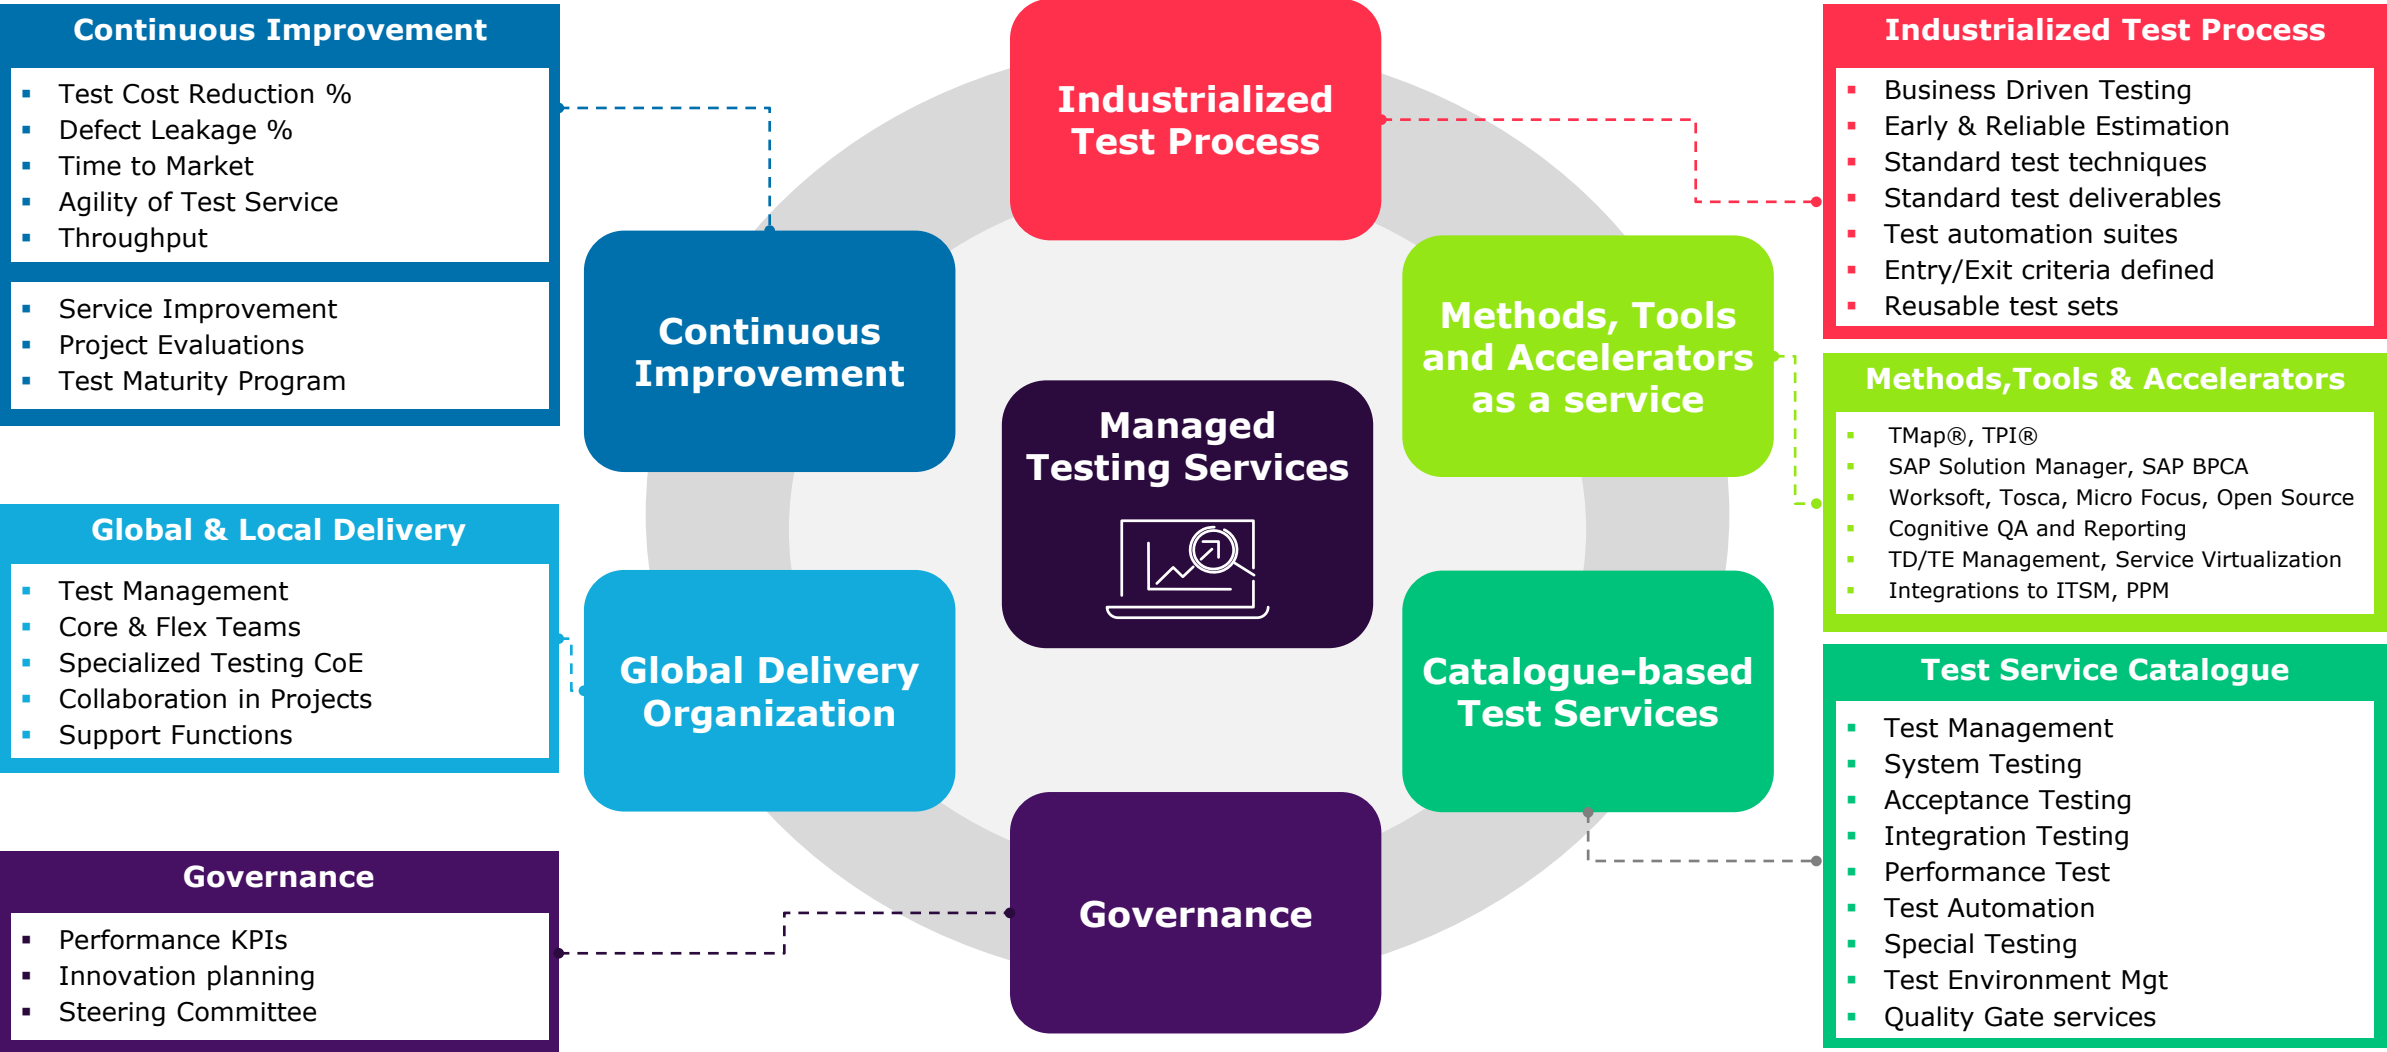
Continuous Improvement

- Test Cost Reduction %
- Defect Leakage %
- Time to Market
- Agility of Test Service
- Throughput

- Service Improvement
- Project Evaluations
- Test Maturity Program

Global & Local Delivery

- Test Management
- Core & Flex Teams
- Specialized Testing CoE
- Collaboration in Projects
- Support Functions

Governance

- Performance KPIs
- Innovation planning
- Steering Committee

Industrialized Test Process

Continuous Improvement

Managed Testing Services

Methods, Tools and Accelerators as a service

Global Delivery Organization

Catalogue-based Test Services

Governance

Industrialized Test Process

- Business Driven Testing
- Early & Reliable Estimation
- Standard test techniques
- Standard test deliverables
- Test automation suites
- Entry/Exit criteria defined
- Reusable test sets

Methods,Tools & Accelerators

- TMap®, TPI®
- SAP Solution Manager, SAP BPCA
- Worksoft, Tosca, Micro Focus, Open Source
- Cognitive QA and Reporting
- TD/TE Management, Service Virtualization
- Integrations to ITSM, PPM

Test Service Catalogue

- Test Management
- System Testing
- Acceptance Testing
- Integration Testing
- Performance Test
- Test Automation
- Special Testing
- Test Environment Mgt
- Quality Gate services